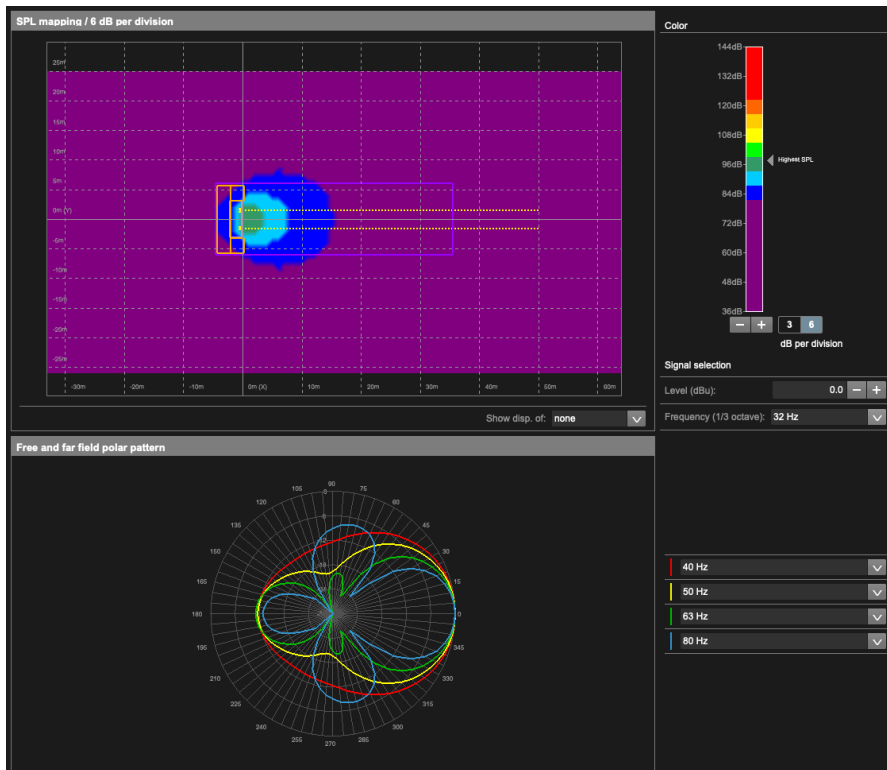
SPL mapping / 6 dB per division

25m
20m
15m
10m
5m
0m (Y)
-5m
-10m
-15m
-20m
-25m

-30m
-20m
-10m
0m (X)
10m
20m
30m
40m
50m
60m

Show disp. of: none

Color

144dB
132dB
120dB
108dB
96dB
84dB
72dB
60dB
48dB
36dB

Highest SPL

− + 3 6

dB per division

Signal selection

Level (dBu): 0.0 − +

Frequency (1/3 octave): 32 Hz

Free and far field polar pattern

90
75
60
45
30
15
0
345
330
315
300
285
270
255
240
225
210
195
180
165
150
135
120
105

40 Hz
50 Hz
63 Hz
80 Hz